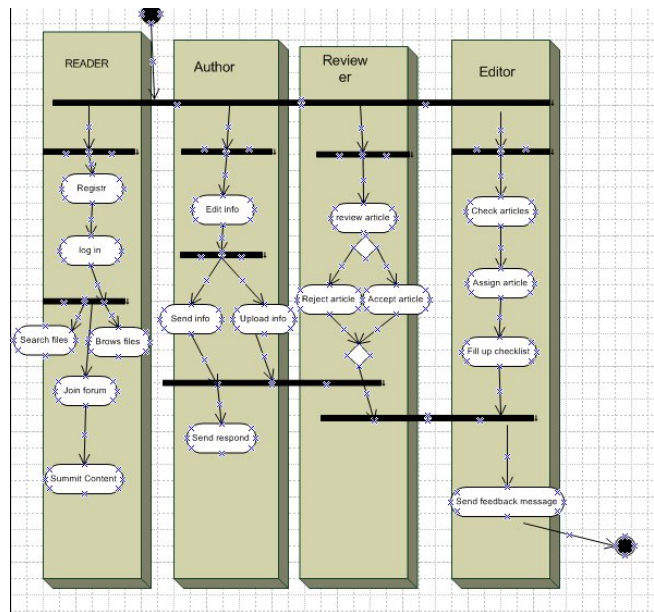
READER

Author

Review
er

Editor

Registr

log in

Search files

Brows files

Join forum

Summit Content

Edit info

Send info

Upload info

Send respond

review article

Reject article

Accept article

Check articles

Assign article

Fill up checklist

Send feedback message